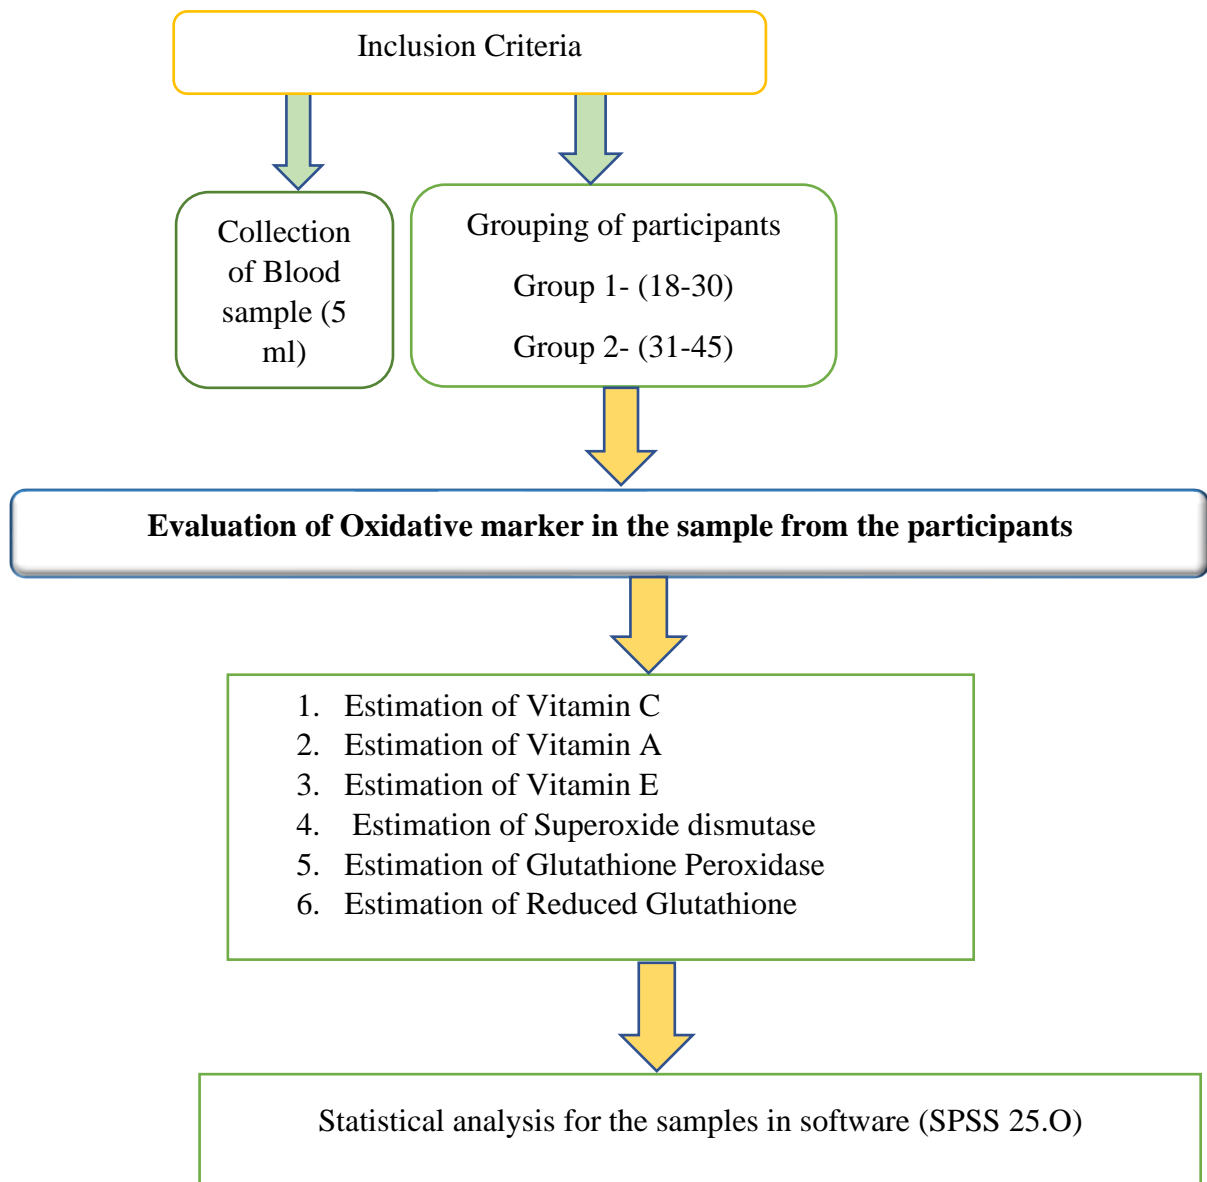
Inclusion Criteria

Collection of Blood sample (5 ml)

Grouping of participants

Group 1- (18-30)

Group 2- (31-45)

**Evaluation of Oxidative marker in the sample from the participants**

1. Estimation of Vitamin C
2. Estimation of Vitamin A
3. Estimation of Vitamin E
4. Estimation of Superoxide dismutase
5. Estimation of Glutathione Peroxidase
6. Estimation of Reduced Glutathione

Statistical analysis for the samples in software (SPSS 25.O)